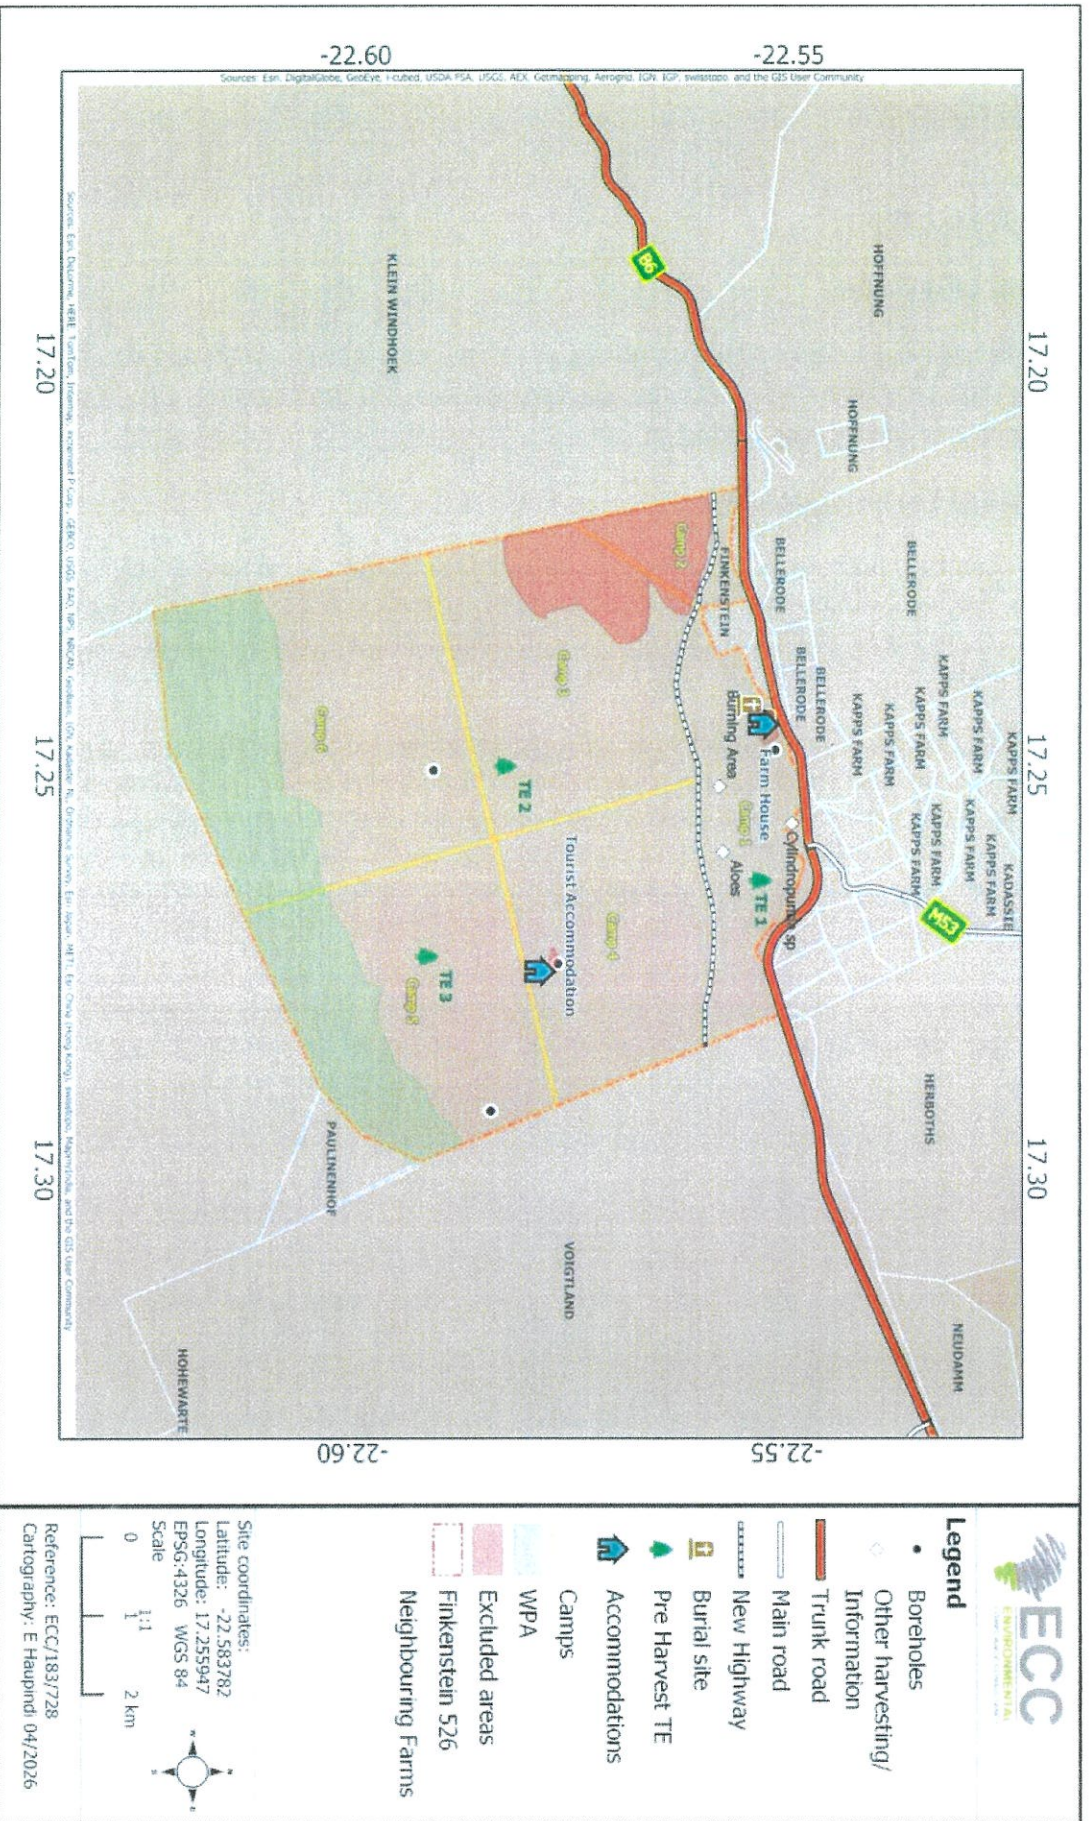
-22.60
-22.55
Sources: Esri, DigitalGlobe, GeoEye, i-cubed, USDA FSA, USGS, AEX, Getmapping, Aerogrid, IGN, IGP, swisstopo, and the GIS User Community

17.20
17.25
17.30

B6
M53

HOFFNUNG
HOFFNUNG
KLEIN WINDHOEK
BELLERODE
BELLERODE
BELLERODE
BELLERODE
FINKENSTEIN
KAPPS FARM
KAPPS FARM
KAPPS FARM
KAPPS FARM
KAPPS FARM
KAPPS FARM
KAPPS FARM
KAPPS FARM
KAPPS FARM
KADASSIE
HERBOTHS
NEUDAMM
VOIGTLAND
PAULINENHOF
HOHEWARTE

Camp 2
Camp 1
Camp 6
Camp 3
Camp 4
Camp 5
Burning Area
Farm House
Cylindropuntia sp
Aloes
TE 1
TE 2
TE 3
Tourist Accommodation

Sources: Esri, DeLorme, HERE, TomTom, Intermap, increment P Corp., GEBCO, USGS, FAO, NPS, NRCAN, GeoBase, IGN, Kadaster NL, Ordnance Survey, Esri Japan, METI, Esri China (Hong Kong), swisstopo, MapmyIndia, and the GIS User Community

17.20
17.25
17.30
-22.60
-22.55

ECC
ENVIRONMENTAL

Legend
Boreholes
Other harvesting/ Information
Trunk road
Main road
New Highway
Burial site
Pre Harvest TE
Accommodations
Camps
WPA
Excluded areas
Finkenstein 526
Neighbouring Farms

Site coordinates:
Latitude: -22.583782
Longitude: 17.255947
EPSG:4326 WGS 84
Scale
0 1:1 2 km

Reference: ECC/183/728
Cartography: E Haupindi 04/2026